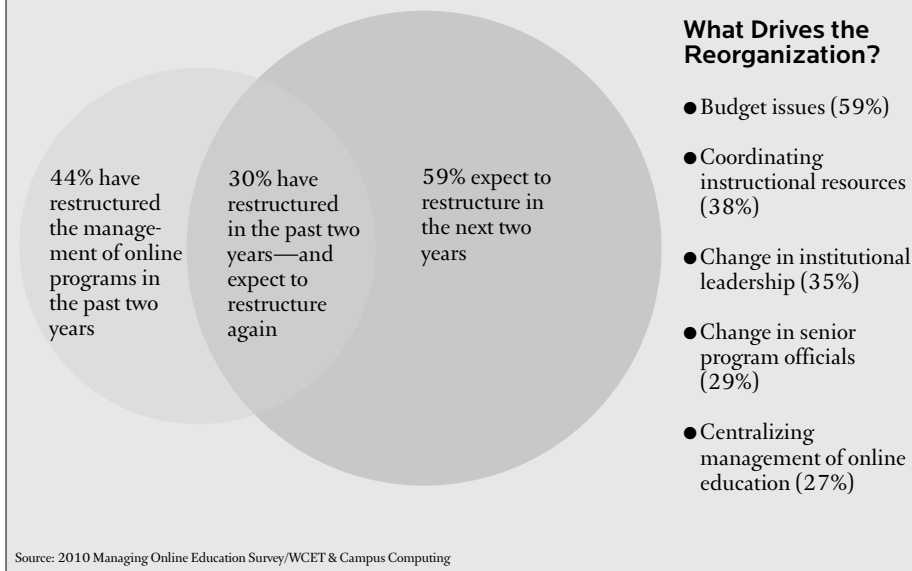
44% have restructured the management of online programs in the past two years

30% have restructured in the past two years—and expect to restructure again

59% expect to restructure in the next two years

What Drives the Reorganization?

● Budget issues (59%)

● Coordinating instructional resources (38%)

● Change in institutional leadership (35%)

● Change in senior program officials (29%)

● Centralizing management of online education (27%)

Source: 2010 Managing Online Education Survey/WCET & Campus Computing